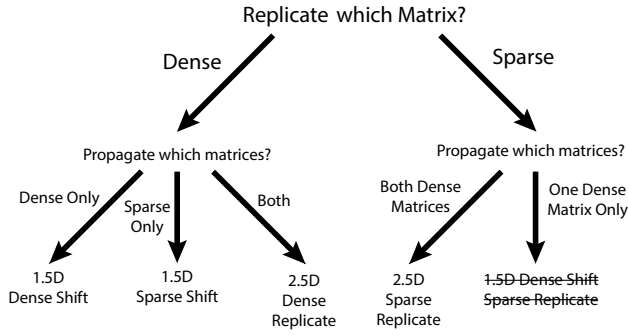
Replicate which Matrix?

Dense

Sparse

Propagate which matrices?

Dense Only

Sparse Only

Both

1.5D Dense Shift

1.5D Sparse Shift

2.5D Dense Replicate

Propagate which matrices?

Both Dense Matrices

One Dense Matrix Only

2.5D Sparse Replicate

~~1.5D Dense Shift Sparse Replicate~~